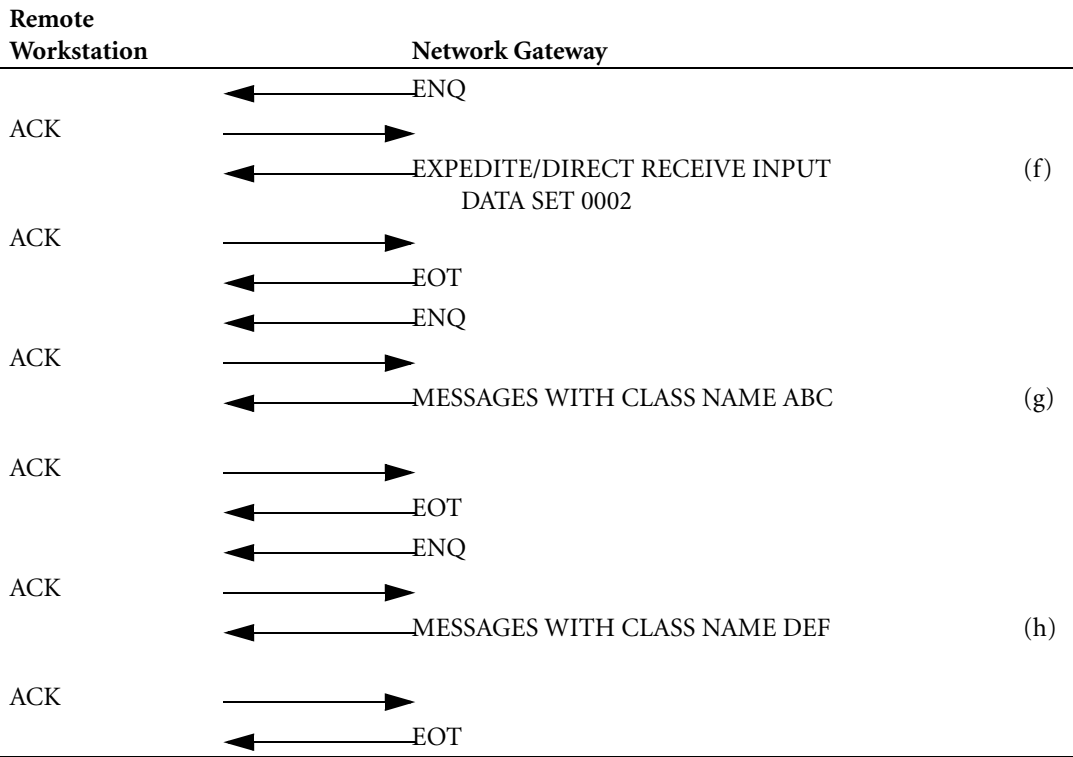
Remote Workstation

Network Gateway

ENQ

ACK

EXPEDITE/DIRECT RECEIVE INPUT DATA SET 0002 (f)

ACK

EOT

ENQ

ACK

MESSAGES WITH CLASS NAME ABC (g)

ACK

EOT

ENQ

ACK

MESSAGES WITH CLASS NAME DEF (h)

ACK

EOT